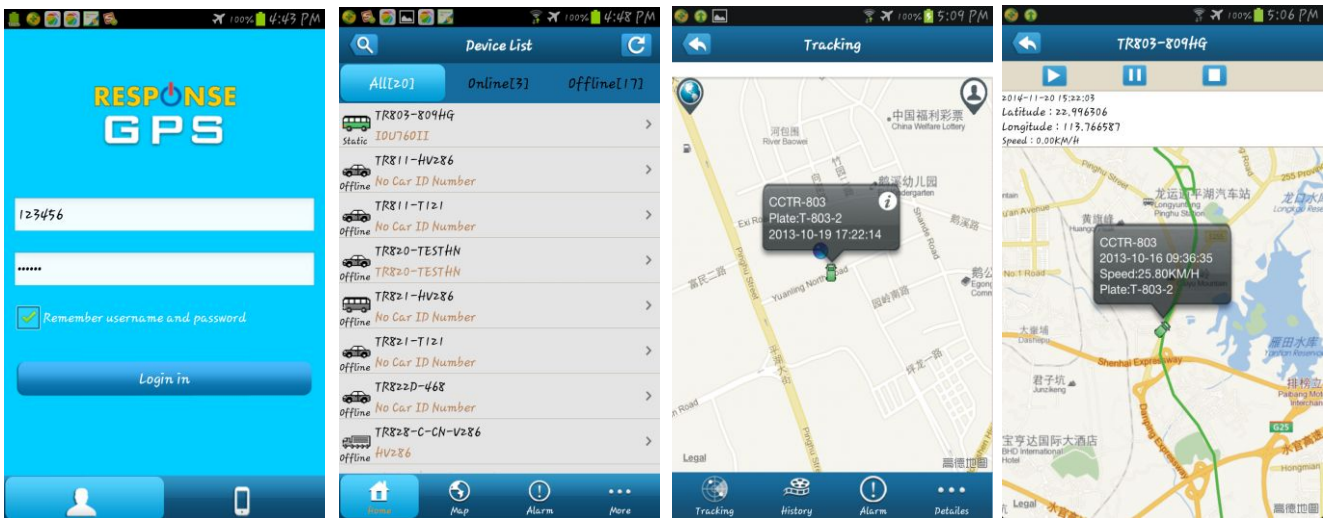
100% 4:43 PM

RESPONSE GPS

123456

••••••

Remember username and password

Login in

100% 4:48 PM

Device List

All[20] Online[3] Offline[17]

TR803-809HG
Static I0U760II

TR811-HV286
Offline No Car ID Number

TR811-T121
Offline No Car ID Number

TR820-TESTHN
Offline TR820-TESTHN

TR821-HV286
Offline No Car ID Number

TR821-T121
Offline No Car ID Number

TR822D-468
Offline No Car ID Number

TR828-C-CN-V286
Offline HV286

Home Map Alarm More

100% 5:09 PM

Tracking

中国福利彩票
China Welfare Lottery

河包围
River Baowei

鹏溪幼儿园
Kindergarten

CCTR-803
Plate:T-803-2
2013-10-19 17:22:14

富民一路

Yuanling North Road

Pingxiu Street

Legal

高德地图

Tracking History Alarm Detailes

100% 5:06 PM

TR803-809HG

2014-11-20 15:22:03
Latitude : 22.996306
Longitude : 113.766587
Speed : 0.00KM/H

龙运宝平湖汽车站
Longyun Pinghu Station

CCTR-803
2013-10-16 09:36:35
Speed:25.80KM/H
Plate:T-803-2

大坐埔
Dashepu

君子坑
Junzikeng

Shenhai Expressway

宝亨达国际大酒店
BHD International Hotel

排榜立交
Paibang Interchange

G25

Legal

高德地图